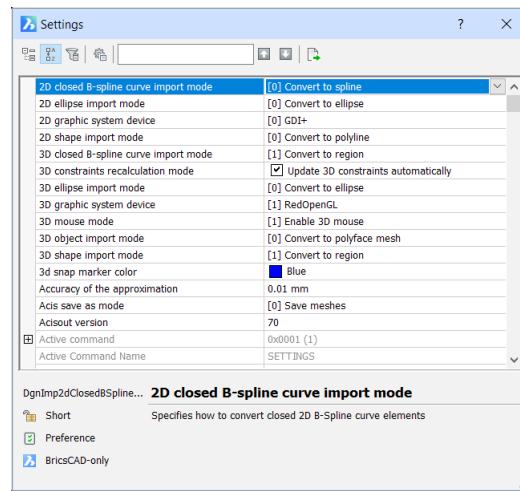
Settings

| | |
|---|---|
| 2D closed B-spline curve import mode | [0] Convert to spline |
| 2D ellipse import mode | [0] Convert to ellipse |
| 2D graphic system device | [0] GDI+ |
| 2D shape import mode | [0] Convert to polyline |
| 3D closed B-spline curve import mode | [1] Convert to region |
| 3D constraints recalculation mode | Update 3D constraints automatically |
| 3D ellipse import mode | [0] Convert to ellipse |
| 3D graphic system device | [1] RedOpenGL |
| 3D mouse mode | [1] Enable 3D mouse |
| 3D object import mode | [0] Convert to polyface mesh |
| 3D shape import mode | [1] Convert to region |
| 3d snap marker color | Blue |
| Accuracy of the approximation | 0.01 mm |
| Acis save as mode | [0] Save meshes |
| Acisout version | 70 |
| Active command | 0x0001 (1) |
| Active Command Name | SETTINGS |

DgnImp2dClosedBSpline... 2D closed B-spline curve import mode

Short Specifies how to convert closed 2D B-Spline curve elements

Preference

BricsCAD-only